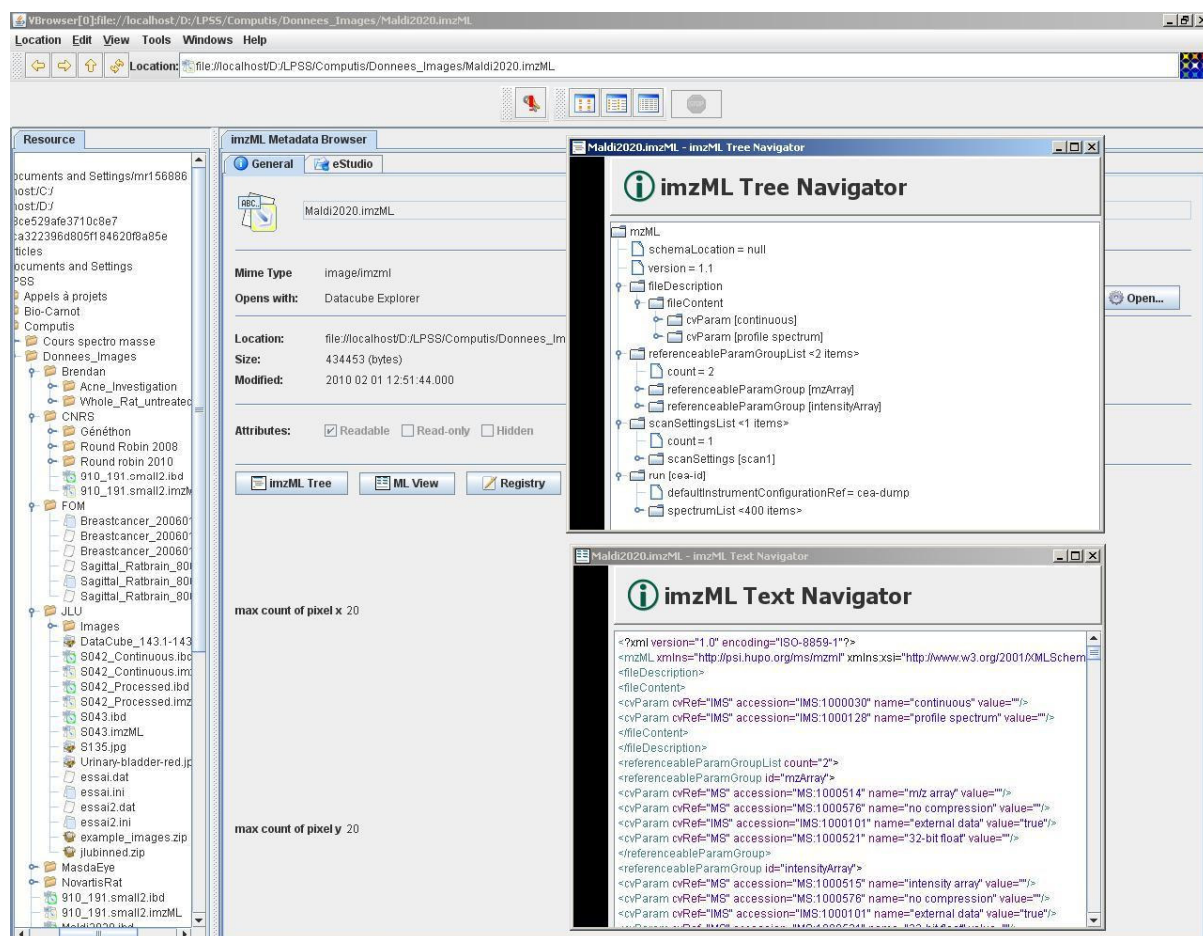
VBrowser[0]:file://localhost/D:/LPSS/Computis/Donnees_Images/Maldi2020.imzML

Location Edit View Tools Windows Help

Location: file://localhost/D:/LPSS/Computis/Donnees_Images/Maldi2020.imzML

Resource

ocuments and Settings/mr156886
ost/C:/
ost/D:/
3ce529afe3710c8e7
a322396d805f184620f8a85e
ticles
ocuments and Settings
PSS
Appels à projets
Bio-Carnot
Computis
Cours spectro masse
Donnees_Images
Brendan
Acne_Investigation
Whole_Rat_untreated
CNRS
Généthon
Round Robin 2008
Round robin 2010
910_191.small2.ibd
910_191.small2.imzM
FOM
Breastcancer_20060
Breastcancer_20060
Breastcancer_20060
Sagittal_Ratbrain_80
Sagittal_Ratbrain_80
Sagittal_Ratbrain_80
JLU
Images
DataCube_143.1-143
S042_Continuous.ibd
S042_Continuous.im
S042_Processed.ibd
S042_Processed.imz
S043.ibd
S043.imzML
S135.jpg
Urinary-bladder-red.jp
essai.dat
essai.ini
essai2.dat
essai2.ini
example_images.zip
jlubinned.zip
MasdaEye
NovartisRat
910_191.small2.ibd
910_191.small2.imzML

imzML Metadata Browser

General eStudio

Maldi2020.imzML

Mime Type image/imzml
Opens with: Datacube Explorer
Open...

Location: file://localhost/D:/LPSS/Computis/Donnees_Im
Size: 434453 (bytes)
Modified: 2010 02 01 12:51:44.000

Attributes: Readable Read-only Hidden

imzML Tree ML View Registry

max count of pixel x 20

max count of pixel y 20

Maldi2020.imzML - imzML Tree Navigator

imzML Tree Navigator

mzML
schemaLocation = null
version = 1.1
fileDescription
fileContent
cvParam [continuous]
cvParam [profile spectrum]
referenceableParamGroupList <2 items>
count = 2
referenceableParamGroup [mzArray]
referenceableParamGroup [intensityArray]
scanSettingsList <1 items>
count = 1
scanSettings [scan1]
run [cea-id]
defaultInstrumentConfigurationRef = cea-dump
spectrumList <400 items>

Maldi2020.imzML - imzML Text Navigator

imzML Text Navigator

<?xml version="1.0" encoding="ISO-8859-1"?>
<mzML xmlns="http://psi.hupo.org/ms/mzml" xmlns:xsi="http://www.w3.org/2001/XMLSchem
<fileDescription>
<fileContent>
<cvParam cvRef="IMS" accession="IMS:1000030" name="continuous" value=""/>
<cvParam cvRef="IMS" accession="IMS:1000128" name="profile spectrum" value=""/>
</fileContent>
</fileDescription>
<referenceableParamGroupList count="2">
<referenceableParamGroup id="mzArray">
<cvParam cvRef="MS" accession="MS:1000514" name="m/z array" value=""/>
<cvParam cvRef="MS" accession="MS:1000576" name="no compression" value=""/>
<cvParam cvRef="MS" accession="MS:1000101" name="external data" value="true"/>
<cvParam cvRef="MS" accession="MS:1000521" name="32-bit float" value=""/>
</referenceableParamGroup>
<referenceableParamGroup id="intensityArray">
<cvParam cvRef="MS" accession="MS:1000515" name="intensity array" value=""/>
<cvParam cvRef="MS" accession="MS:1000576" name="no compression" value=""/>
<cvParam cvRef="MS" accession="MS:1000101" name="external data" value="true"/>